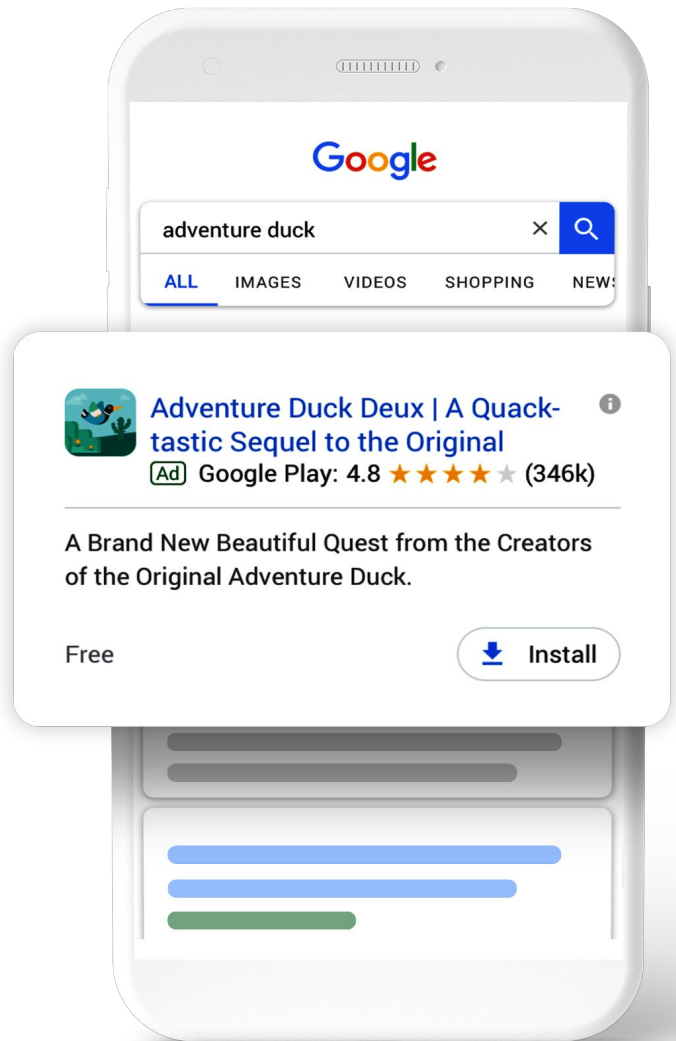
Google

adventure duck

ALL IMAGES VIDEOS SHOPPING NEWS

Adventure Duck Deux | A Quack-tastic Sequel to the Original

Ad Google Play: 4.8 ★★★★★ (346k)

A Brand New Beautiful Quest from the Creators of the Original Adventure Duck.

Free

Install